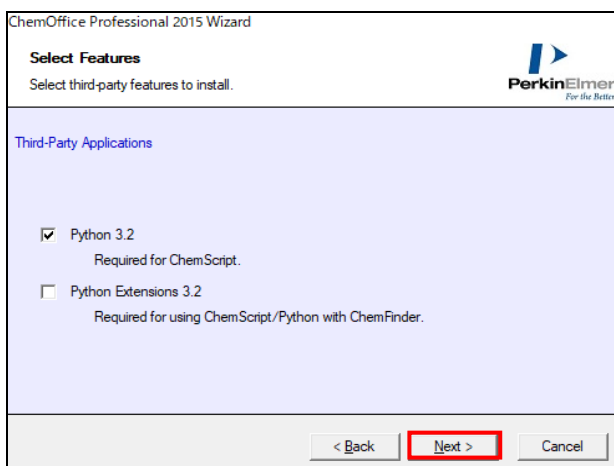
ChemOffice Professional 2015 Wizard

Select Features

Select third-party features to install.

PerkinElmer
For the Better

Third-Party Applications

☑ Python 3.2
Required for ChemScript.

☐ Python Extensions 3.2
Required for using ChemScript/Python with ChemFinder.

< Back

Next >

Cancel